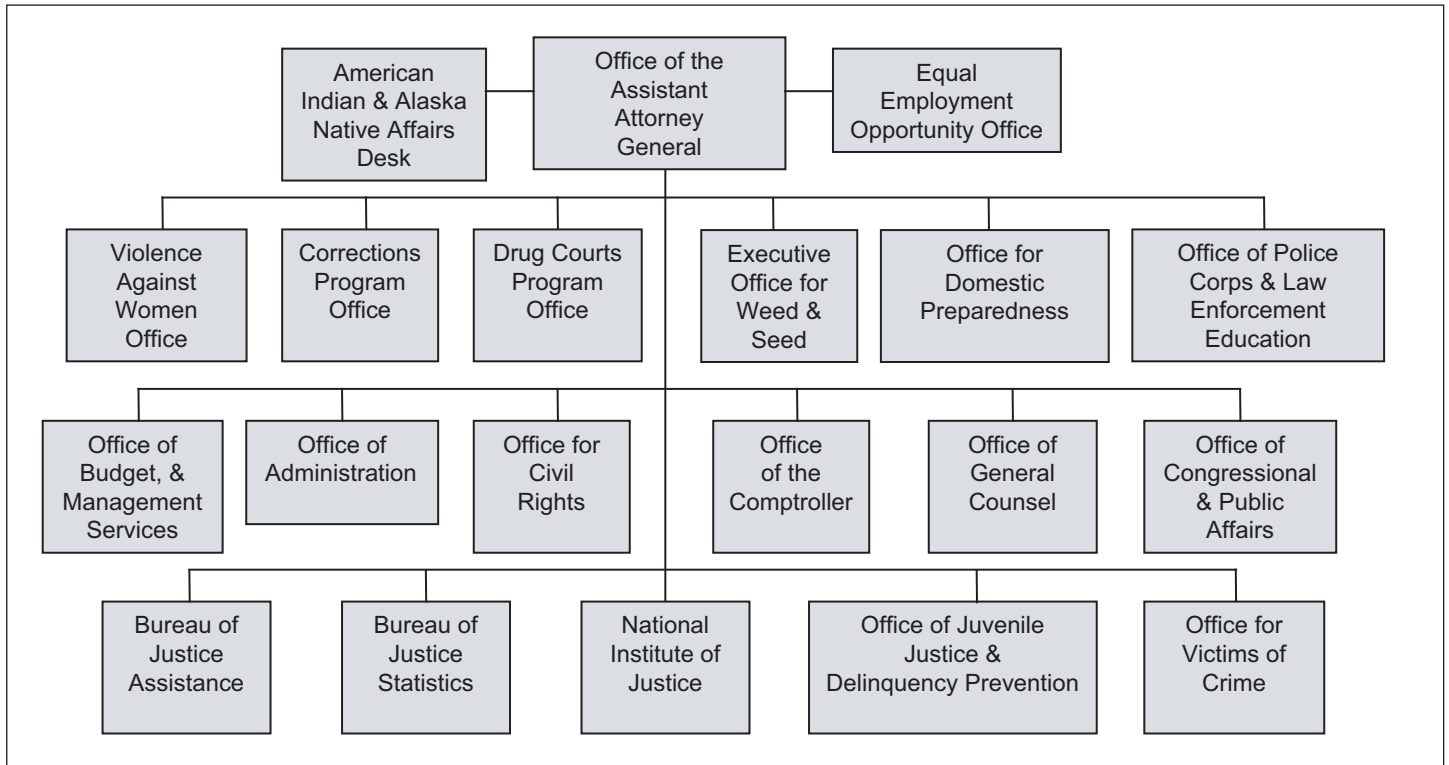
American Indian & Alaska Native Affairs Desk

Office of the Assistant Attorney General

Equal Employment Opportunity Office

Violence Against Women Office

Corrections Program Office

Drug Courts Program Office

Executive Office for Weed & Seed

Office for Domestic Preparedness

Office of Police Corps & Law Enforcement Education

Office of Budget, & Management Services

Office of Administration

Office for Civil Rights

Office of the Comptroller

Office of General Counsel

Office of Congressional & Public Affairs

Bureau of Justice Assistance

Bureau of Justice Statistics

National Institute of Justice

Office of Juvenile Justice & Delinquency Prevention

Office for Victims of Crime